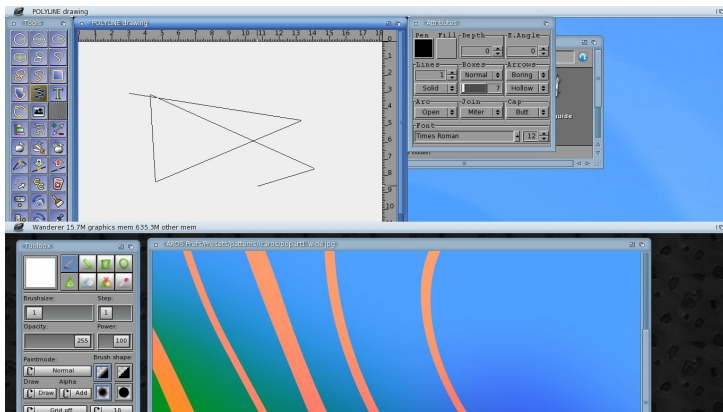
POLYLINE drawing

Tools

POLYLINE drawing

1 2 3 4 5 6 7 8 9 10 11 12 13 14 15 16 17 18

1 2 3 4 5 6 7 8 9 10

Attributes

Pen Fill Depth E.Angle

0 0

Lines Boxes Arrows

1 Normal Boring

Solid 7 Hollow

Arc Join Cap

Open Miter Butt

Font

Times Roman 12

uide

Wanderer 15.7M graphics mem 635.3M other mem

Toolbox

Brushsize: Step:

1 1

Opacity: Power:

255 100

Paintmode: Brush shape:

Normal

Draw Alpha

Draw Add

Grid off 10

RAM:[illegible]